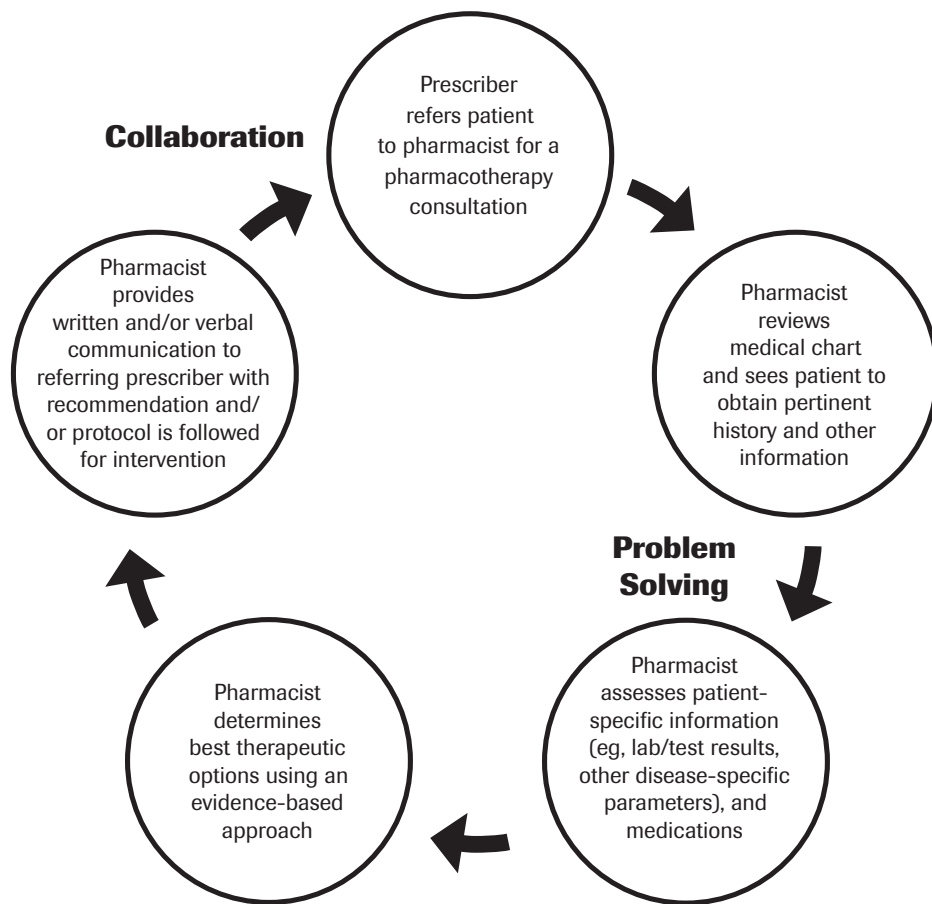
Collaboration

Prescriber refers patient to pharmacist for a pharmacotherapy consultation

Pharmacist reviews medical chart and sees patient to obtain pertinent history and other information

Problem Solving

Pharmacist assesses patient-specific information (eg, lab/test results, other disease-specific parameters), and medications

Pharmacist determines best therapeutic options using an evidence-based approach

Pharmacist provides written and/or verbal communication to referring prescriber with recommendation and/or protocol is followed for intervention